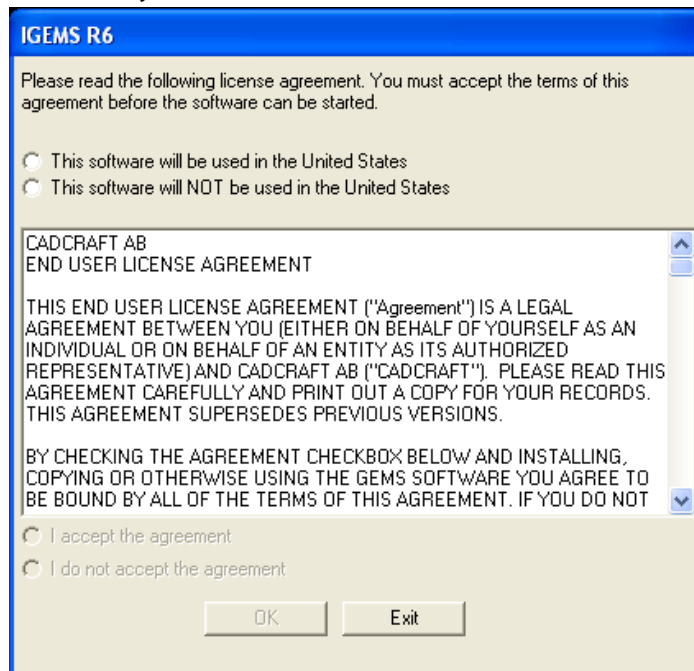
IGEMS R6

Please read the following license agreement. You must accept the terms of this agreement before the software can be started.

This software will be used in the United States
This software will NOT be used in the United States

CADCRAFT AB
END USER LICENSE AGREEMENT

THIS END USER LICENSE AGREEMENT ("Agreement") IS A LEGAL AGREEMENT BETWEEN YOU (EITHER ON BEHALF OF YOURSELF AS AN INDIVIDUAL OR ON BEHALF OF AN ENTITY AS ITS AUTHORIZED REPRESENTATIVE) AND CADCRAFT AB ("CADCRAFT"). PLEASE READ THIS AGREEMENT CAREFULLY AND PRINT OUT A COPY FOR YOUR RECORDS. THIS AGREEMENT SUPERSEDES PREVIOUS VERSIONS.

BY CHECKING THE AGREEMENT CHECKBOX BELOW AND INSTALLING, COPYING OR OTHERWISE USING THE GEMS SOFTWARE YOU AGREE TO BE BOUND BY ALL OF THE TERMS OF THIS AGREEMENT. IF YOU DO NOT

I accept the agreement
I do not accept the agreement

OK
Exit